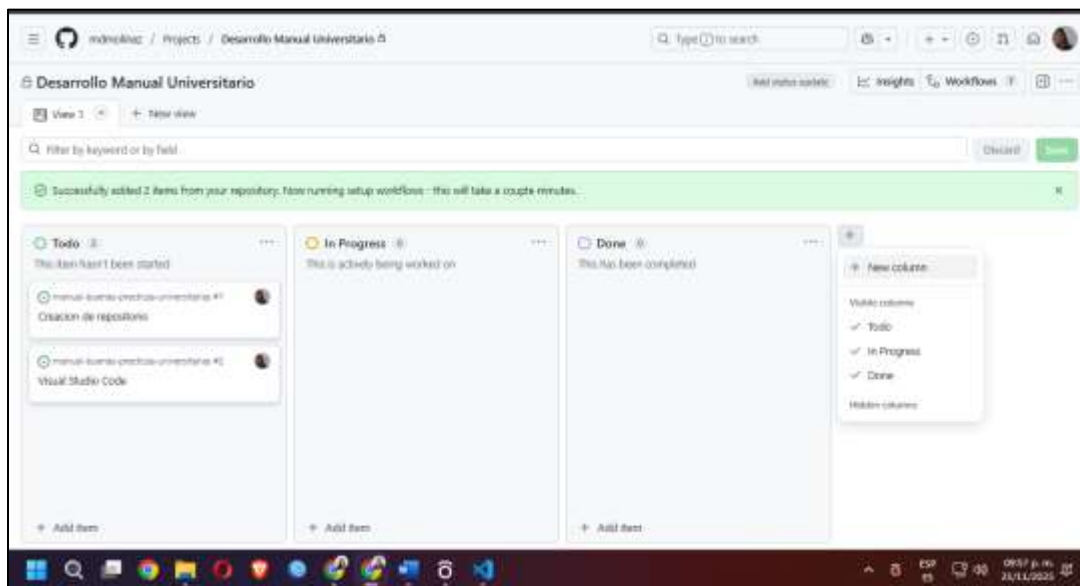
mdmolinaz / Projects / Desarrollo Manual Universitario

Type / to search

Desarrollo Manual Universitario

Add status update

Insights

Workflows

View 1

+ New view

Filter by keyword or by field

Discard

Save

Successfully added 2 items from your repository. Now running setup workflows - this will take a couple minutes.

Todo 2

This item hasn't been started

manual-buenas-practicas-universitarias #1

Creacion de repositorio

manual-buenas-practicas-universitarias #2

Visual Studio Code

+ Add item

In Progress 0

This is actively being worked on

+ Add item

Done 0

This has been completed

+ Add item

+ New column

Visible columns

Todo

In Progress

Done

Hidden columns

ESP

09:57 p. m.

21/11/2025